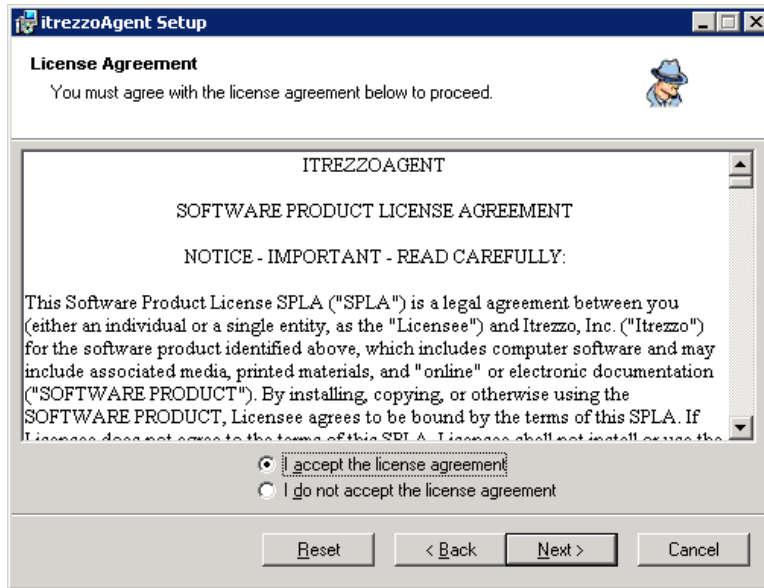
itrezzoAgent Setup

License Agreement

You must agree with the license agreement below to proceed.

ITREZZOAGENT

SOFTWARE PRODUCT LICENSE AGREEMENT

NOTICE - IMPORTANT - READ CAREFULLY:

This Software Product License SPLA ("SPLA") is a legal agreement between you (either an individual or a single entity, as the "Licensee") and Itrezzo, Inc. ("Itrezzo") for the software product identified above, which includes computer software and may include associated media, printed materials, and "online" or electronic documentation ("SOFTWARE PRODUCT"). By installing, copying, or otherwise using the SOFTWARE PRODUCT, Licensee agrees to be bound by the terms of this SPLA. If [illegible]

I accept the license agreement

I do not accept the license agreement

Reset

< Back

Next >

Cancel